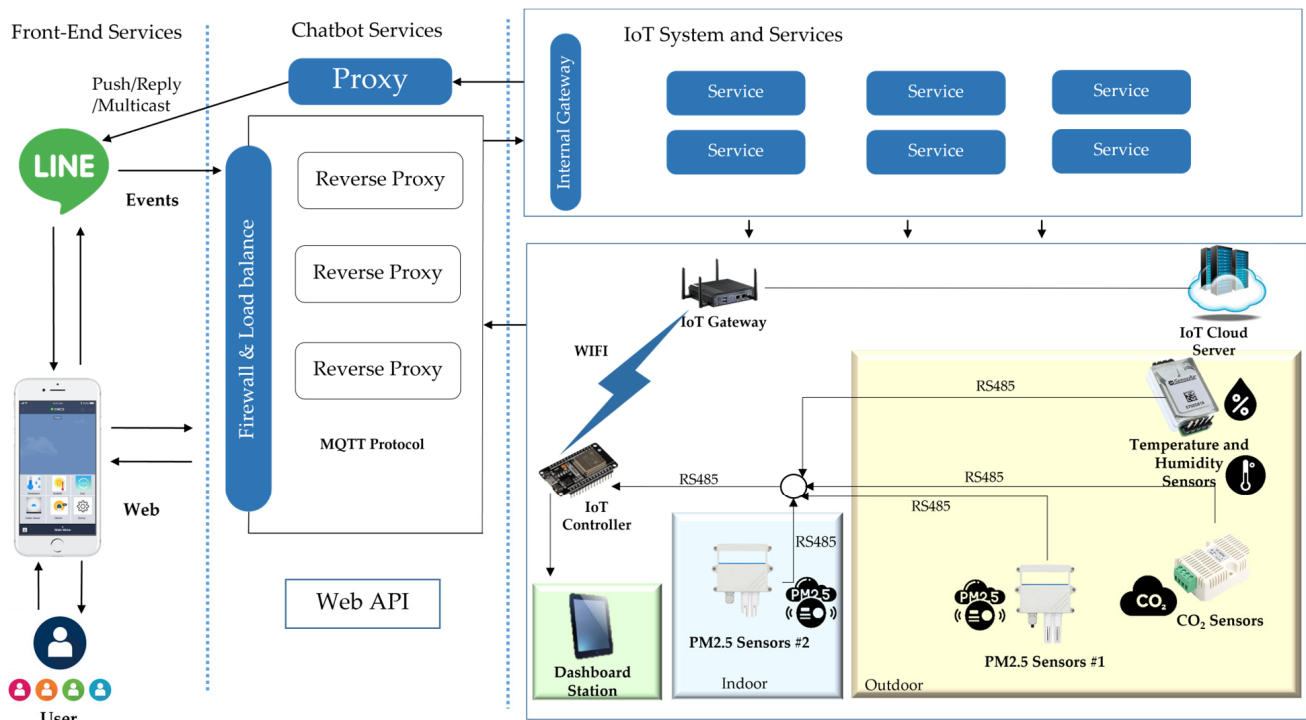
Front-End Services

Chatbot Services

IoT System and Services

Push/Reply /Multicast

Proxy

Internal Gateway

Service

Service

Service

Service

Service

Service

LINE

Events

Firewall & Load balance

Reverse Proxy

Reverse Proxy

Reverse Proxy

MQTT Protocol

Web

Web API

IoT Gateway

IoT Cloud Server

WIFI

RS485

Temperature and Humidity Sensors

RS485

RS485

RS485

IoT Controller

RS485

PM2.5

PM2.5 Sensors #2

PM2.5

$CO_2$

$CO_2$ Sensors

PM2.5 Sensors #1

Dashboard Station

Indoor

Outdoor

User